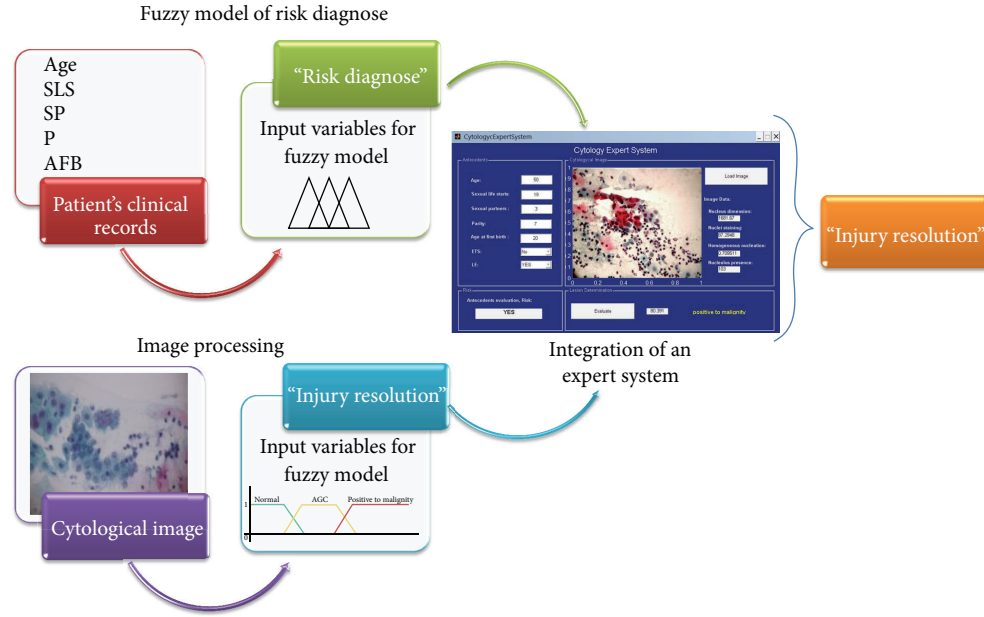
Fuzzy model of risk diagnose

Age
SLS
SP
P
AFB

Patient's clinical records

"Risk diagnose"

Input variables for fuzzy model

CytologyExpertSystem

Cytology Expert System

Antecedents

Age: 50

Sexual life starts: 18

Sexual partners: 3

Parity: 7

Age at first birth: 20

ETS: No

LF: YES

Cytological Image

Load Image

Image Data:

Nucleus dimension: 1850.87

Nuclei staining: 57.3248

Homogeneous nucleation: 0.769911

Nucleolus presence: 183

Risk

Antecedents evaluation, Risk:

YES

Lesion Determination

Evaluate

90.391

positive to malignity

"Injury resolution"

Integration of an expert system

Image processing

Cytological image

"Injury resolution"

Input variables for fuzzy model

Normal

AGC

Positive to malignity

1

0